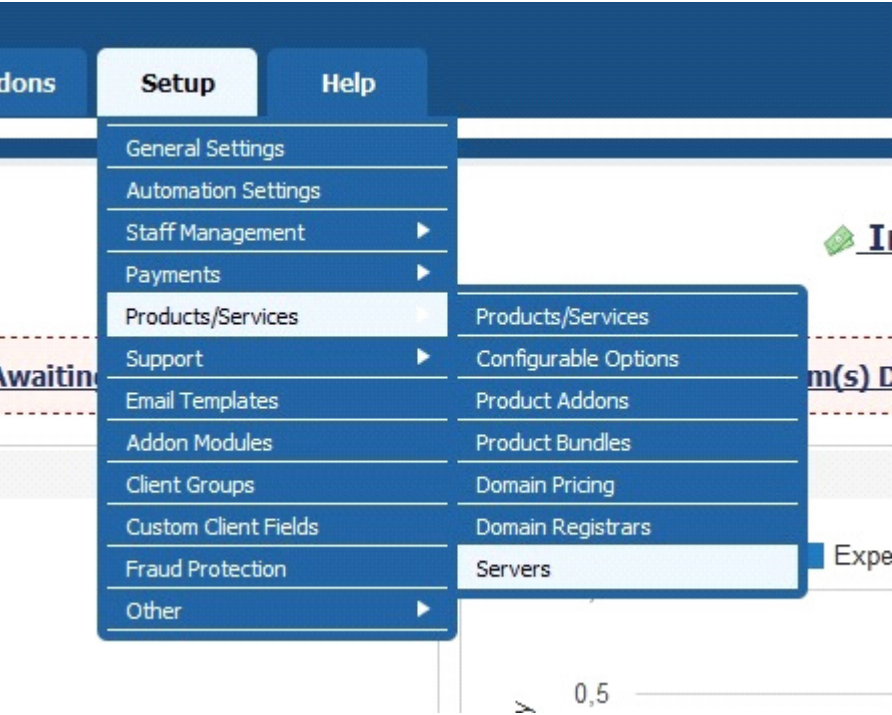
dons Setup Help

General Settings
Automation Settings
Staff Management
Payments
Products/Services
Support
Email Templates
Addon Modules
Client Groups
Custom Client Fields
Fraud Protection
Other

Products/Services
Configurable Options
Product Addons
Product Bundles
Domain Pricing
Domain Registrars
Servers

I

Awaitin

m(s) D

Expe

0,5